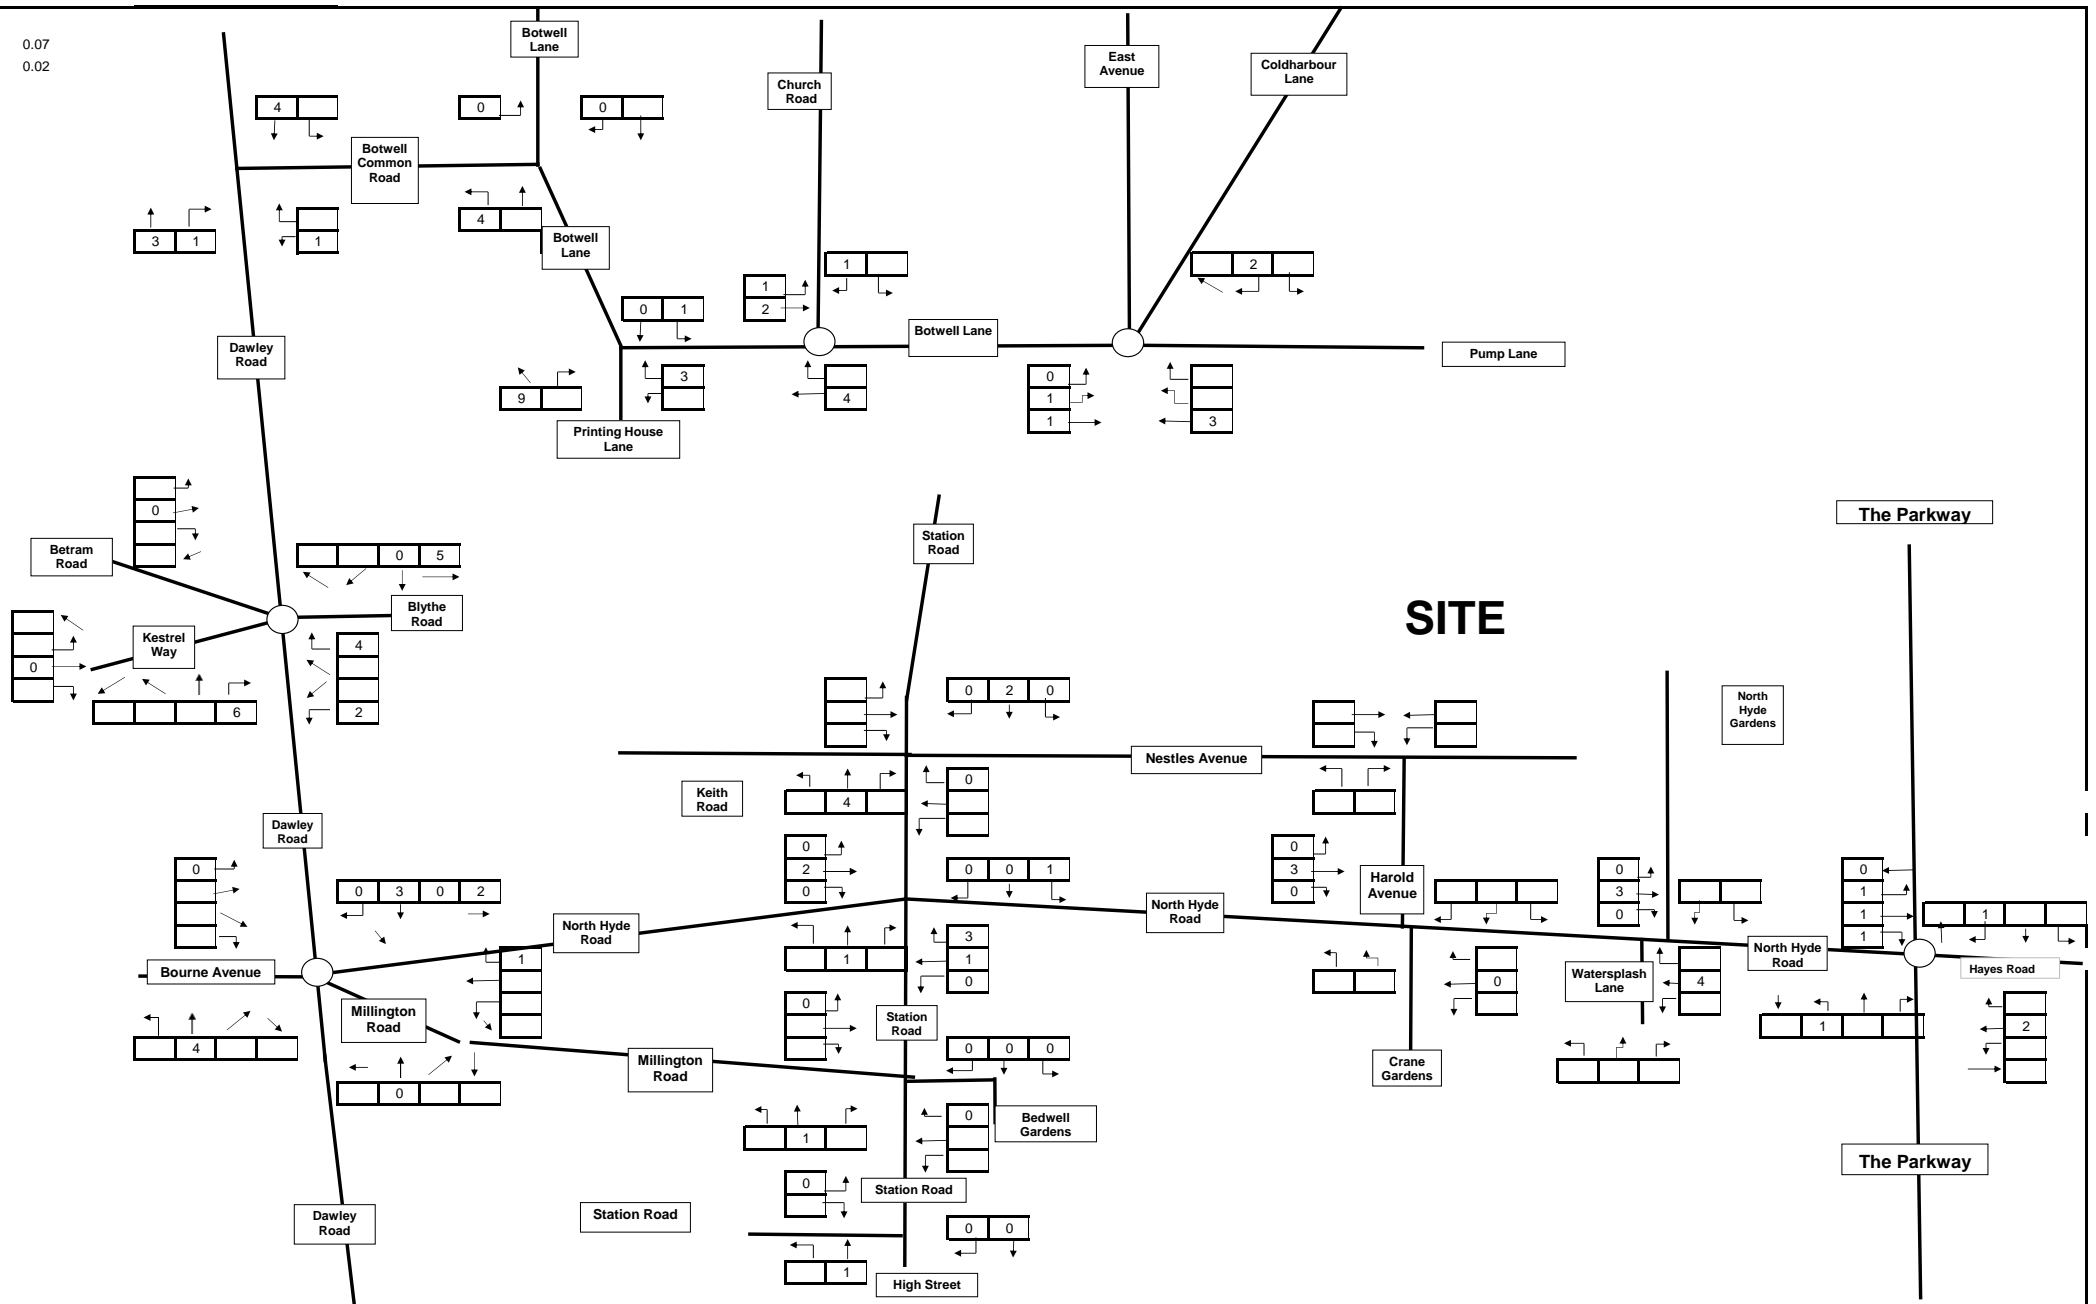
0.07
0.02

Botwell Lane
Church Road
East Avenue
Coldharbour Lane

4
0
0
Botwell Common Road
4
3 1
1
Botwell Lane
1
2
1
2
0 1
Dawley Road
Botwell Lane
Pump Lane
3
9
4
0
1
1
3
Printing House Lane

0
Betram Road
0 5
Blythe Road
Station Road
The Parkway
SITE
0
Kestrel Way
4
6
2
0 2 0
North Hyde Gardens
Nestles Avenue
Keith Road
4
0
Dawley Road
0
0
2
0
0 3 0 2
0 0 1
0
3
0
Harold Avenue
0
3
0
0
1
1
1
1
North Hyde Road
North Hyde Road
1
North Hyde Road
Bourne Avenue
1
3
1
0
0
Watersplash Lane
4
Hayes Road
Millington Road
0
Station Road
1
2
4
0
Millington Road
0 0 0
Crane Gardens
0
1
Bedwell Gardens
0
Station Road
The Parkway
Dawley Road
Station Road
0 0
1
High Street